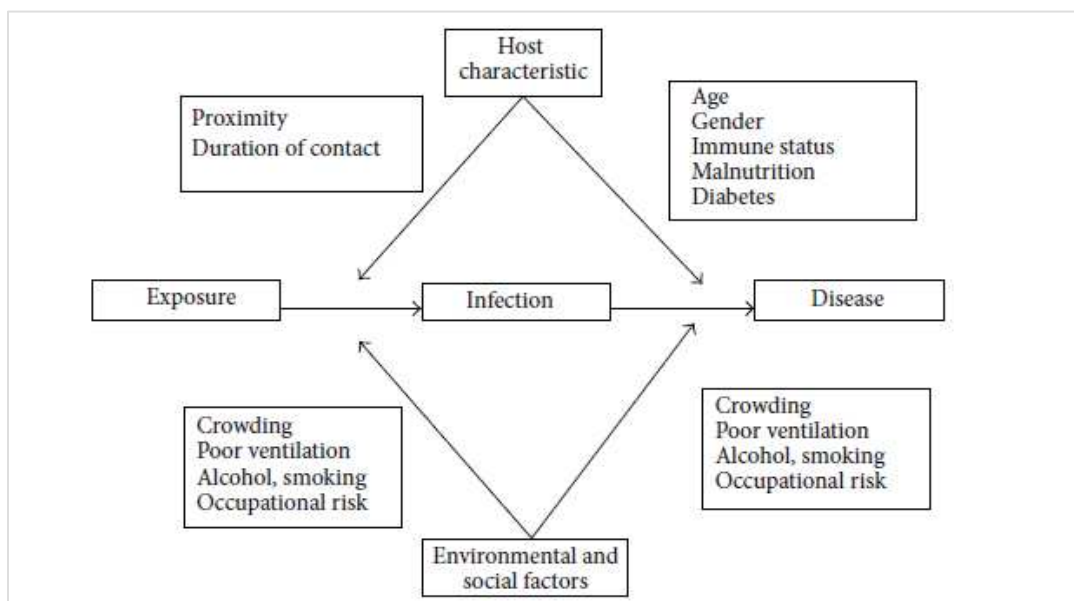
Host characteristic

Proximity
Duration of contact

Age
Gender
Immune status
Malnutrition
Diabetes

Exposure

Infection

Disease

Crowding
Poor ventilation
Alcohol, smoking
Occupational risk

Crowding
Poor ventilation
Alcohol, smoking
Occupational risk

Environmental and social factors